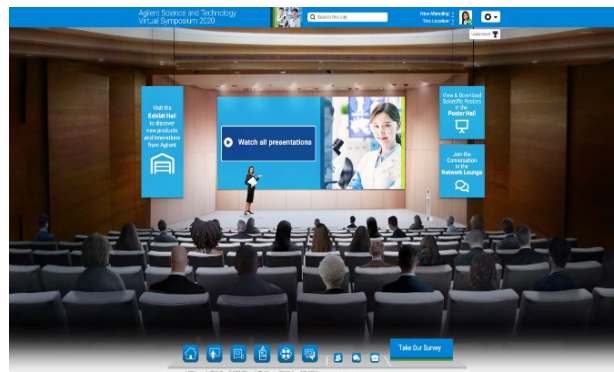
Agilent Science and Technology Virtual Symposium 2020

Search this site

New Meeting
This Location

Leaderboard

Visit the Exhibit Hall to discover new products and innovations from Agilent

Watch all presentations

View & Download Scientific Posters in the Poster Hall

Join the Conversation in the Network Lounge

Take Our Survey